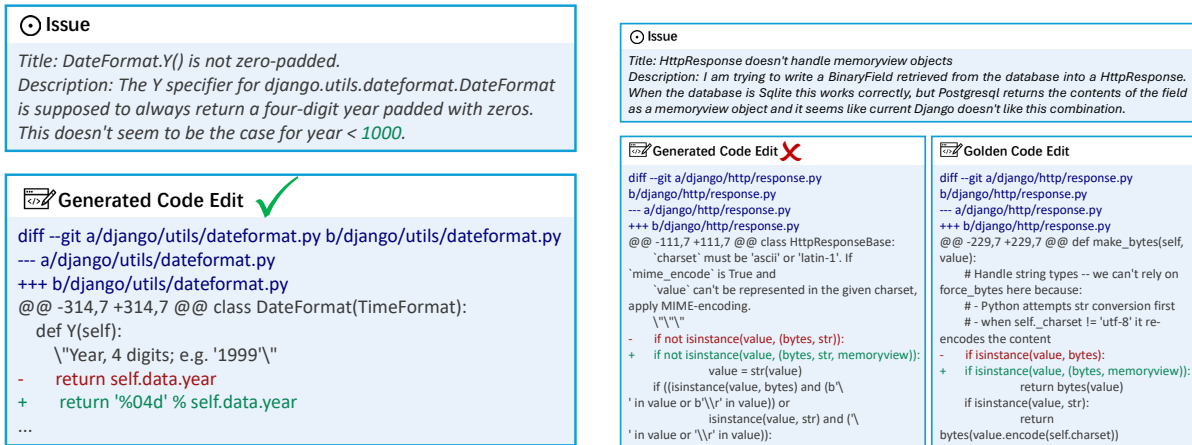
Issue

Title: DateFormat.Y() is not zero-padded.
Description: The Y specifier for django.utils.dateformat.DateFormat is supposed to always return a four-digit year padded with zeros. This doesn't seem to be the case for year < 1000.

Generated Code Edit

diff --git a/django/utils/dateformat.py b/django/utils/dateformat.py
--- a/django/utils/dateformat.py
+++ b/django/utils/dateformat.py
@@ -314,7 +314,7 @@ class DateFormat(TimeFormat):
def Y(self):
\"Year, 4 digits; e.g. '1999'\"
- return self.data.year
+ return '%04d' % self.data.year
...

Issue

Title: HttpResponse doesn't handle memoryview objects
Description: I am trying to write a BinaryField retrieved from the database into a HttpResponse. When the database is Sqlite this works correctly, but Postgresql returns the contents of the field as a memoryview object and it seems like current Django doesn't like this combination.

Generated Code Edit

diff --git a/django/http/response.py b/django/http/response.py
--- a/django/http/response.py
+++ b/django/http/response.py
@@ -111,7 +111,7 @@ class HttpResponseBase:
`charset` must be 'ascii' or 'latin-1'. If `mime_encode` is True and
`value` can't be represented in the given charset, apply MIME-encoding.
\"\"\"
- if not isinstance(value, (bytes, str)):
+ if not isinstance(value, (bytes, str, memoryview)):
value = str(value)
if ((isinstance(value, bytes) and (b'\
' in value or b'\\r' in value)) or
isinstance(value, str) and ('\
' in value or '\\r' in value)):

Golden Code Edit

diff --git a/django/http/response.py b/django/http/response.py
--- a/django/http/response.py
+++ b/django/http/response.py
@@ -229,7 +229,7 @@ def make_bytes(self, value):
# Handle string types -- we can't rely on force_bytes here because:
# - Python attempts str conversion first
# - when self._charset != 'utf-8' it re-encodes the content
- if isinstance(value, bytes):
+ if isinstance(value, (bytes, memoryview)):
return bytes(value)
if isinstance(value, str):
return
bytes(value.encode(self.charset))